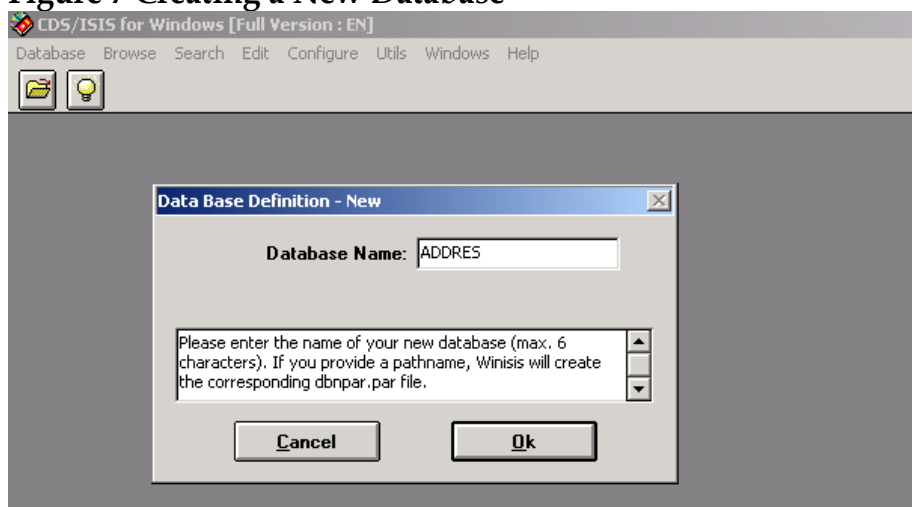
Figure 7 Creating a New Database

CDS/ISIS for Windows [Full Version : EN]

Database Browse Search Edit Configure Utils Windows Help

Data Base Definition - New

Database Name: ADDRES

Please enter the name of your new database (max. 6 characters). If you provide a pathname, Winisis will create the corresponding dbnpar.par file.

Cancel

Ok